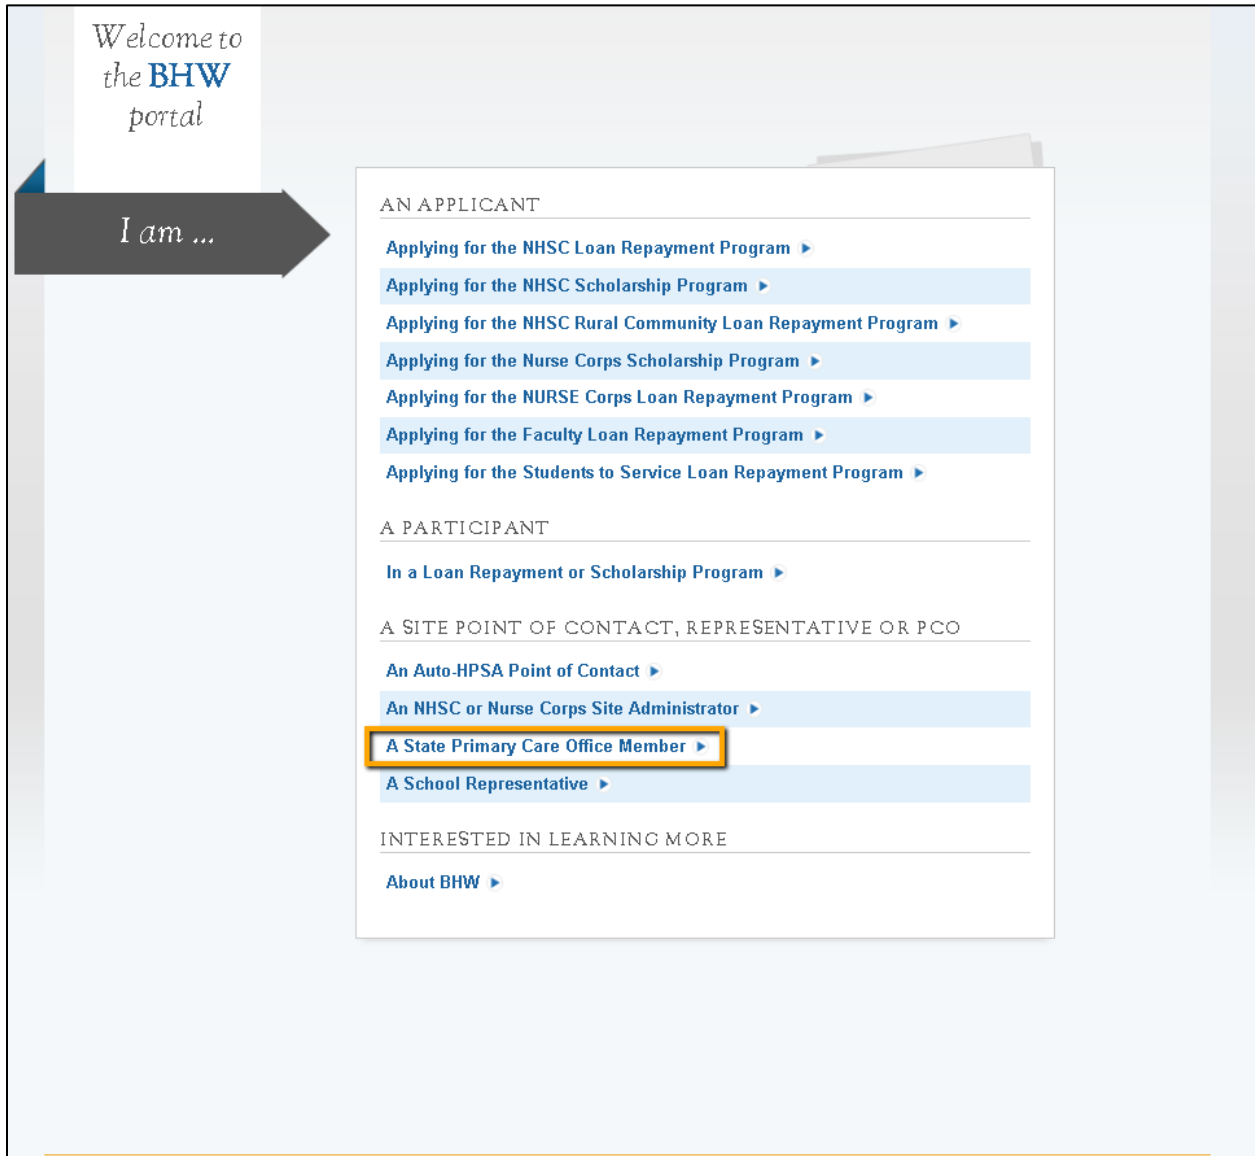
Welcome to the BHW portal

I am ...

AN APPLICANT

Applying for the NHSC Loan Repayment Program ▸

Applying for the NHSC Scholarship Program ▸

Applying for the NHSC Rural Community Loan Repayment Program ▸

Applying for the Nurse Corps Scholarship Program ▸

Applying for the NURSE Corps Loan Repayment Program ▸

Applying for the Faculty Loan Repayment Program ▸

Applying for the Students to Service Loan Repayment Program ▸

A PARTICIPANT

In a Loan Repayment or Scholarship Program ▸

A SITE POINT OF CONTACT, REPRESENTATIVE OR PCO

An Auto-HPSA Point of Contact ▸

An NHSC or Nurse Corps Site Administrator ▸

A State Primary Care Office Member ▸

A School Representative ▸

INTERESTED IN LEARNING MORE

About BHW ▸